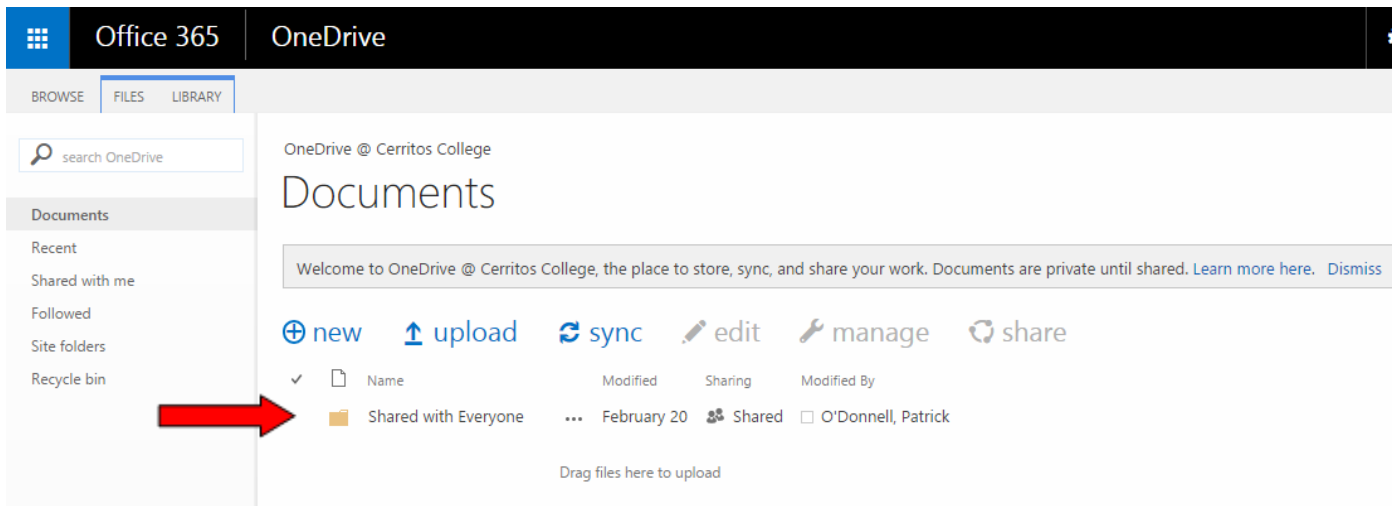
Office 365 OneDrive

BROWSE FILES LIBRARY

search OneDrive

Documents
Recent
Shared with me
Followed
Site folders
Recycle bin

OneDrive @ Cerritos College

Documents

Welcome to OneDrive @ Cerritos College, the place to store, sync, and share your work. Documents are private until shared. Learn more here. Dismiss

new upload sync edit manage share

| ✓ | Name | | Modified | Sharing | Modified By |
|---|---|---|---|---|---|
| | Shared with Everyone | ··· | February 20 | Shared | O'Donnell, Patrick |

Drag files here to upload